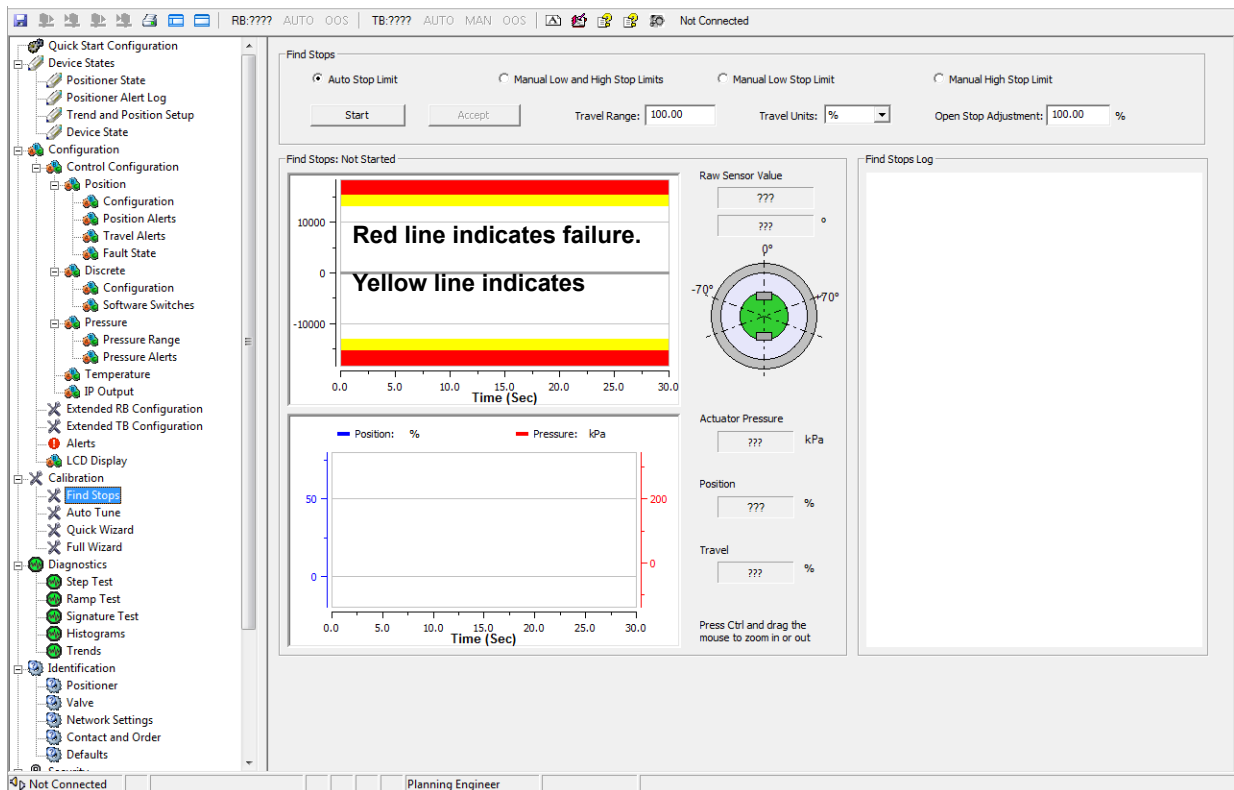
RB:???? AUTO OOS | TB:???? AUTO MAN OOS | Not Connected

Quick Start Configuration
Device States
Positioner State
Positioner Alert Log
Trend and Position Setup
Device State
Configuration
Control Configuration
Position
Configuration
Position Alerts
Travel Alerts
Fault State
Discrete
Configuration
Software Switches
Pressure
Pressure Range
Pressure Alerts
Temperature
IP Output
Extended RB Configuration
Extended TB Configuration
Alerts
LCD Display
Calibration
Find Stops
Auto Tune
Quick Wizard
Full Wizard
Diagnostics
Step Test
Ramp Test
Signature Test
Histograms
Trends
Identification
Positioner
Valve
Network Settings
Contact and Order
Defaults
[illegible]

Find Stops
Auto Stop Limit
Manual Low and High Stop Limits
Manual Low Stop Limit
Manual High Stop Limit
Start
Accept
Travel Range: 100.00
Travel Units: %
Open Stop Adjustment: 100.00 %

Find Stops: Not Started
10000
0
-10000
Red line indicates failure.
Yellow line indicates
0.0 5.0 10.0 15.0 20.0 25.0 30.0
Time (Sec)

Position: %
Pressure: kPa
50
0
200
0
0.0 5.0 10.0 15.0 20.0 25.0 30.0
Time (Sec)

Raw Sensor Value
???
??? °
0°
-70°
+70°
Actuator Pressure
??? kPa
Position
??? %
Travel
??? %
Press Ctrl and drag the mouse to zoom in or out

Find Stops Log

Not Connected
Planning Engineer